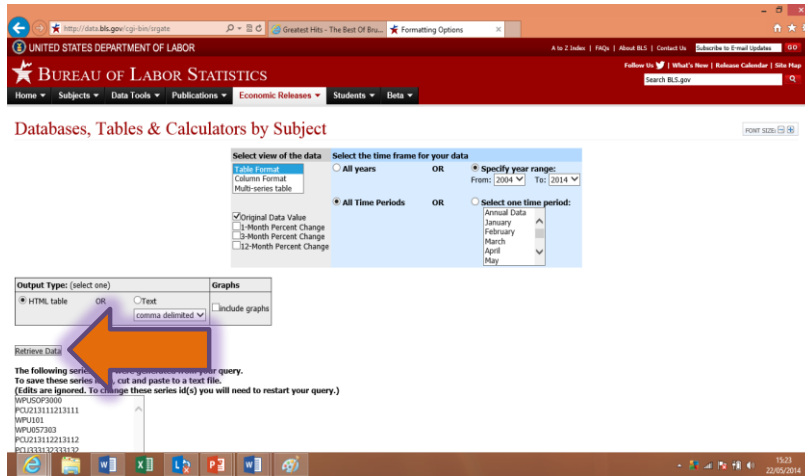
http://data.bls.gov/cgi-bin/srgate
Greatest Hits - The Best Of Bru...
Formatting Options

UNITED STATES DEPARTMENT OF LABOR
A to Z Index | FAQs | About BLS | Contact Us Subscribe to E-mail Updates GO
BUREAU OF LABOR STATISTICS
Follow Us | What's New | Release Calendar | Site Map
Search BLS.gov
Home Subjects Data Tools Publications Economic Releases Students Beta

Databases, Tables & Calculators by Subject
FONT SIZE:

Select view of the data
Table Format
Column Format
Multi-series table
Select the time frame for your data
All years OR Specify year range:
From: 2004 To: 2014
All Time Periods OR Select one time period:
Annual Data
January
February
March
April
May
Original Data Value
1-Month Percent Change
3-Month Percent Change
12-Month Percent Change

| Output Type: (select one) | | | Graphs |
|---|---|---|---|
| HTML table | OR | Text comma delimited | include graphs |

Retrieve Data

The following series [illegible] your query.
To save these series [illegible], cut and paste to a text file.
(Edits are ignored. To change these series id(s) you will need to restart your query.)
WPUSOP3000
PCU213111213111
WPU101
WPU057303
PCU213112213112
PCU333132333132

15:23
22/05/2014